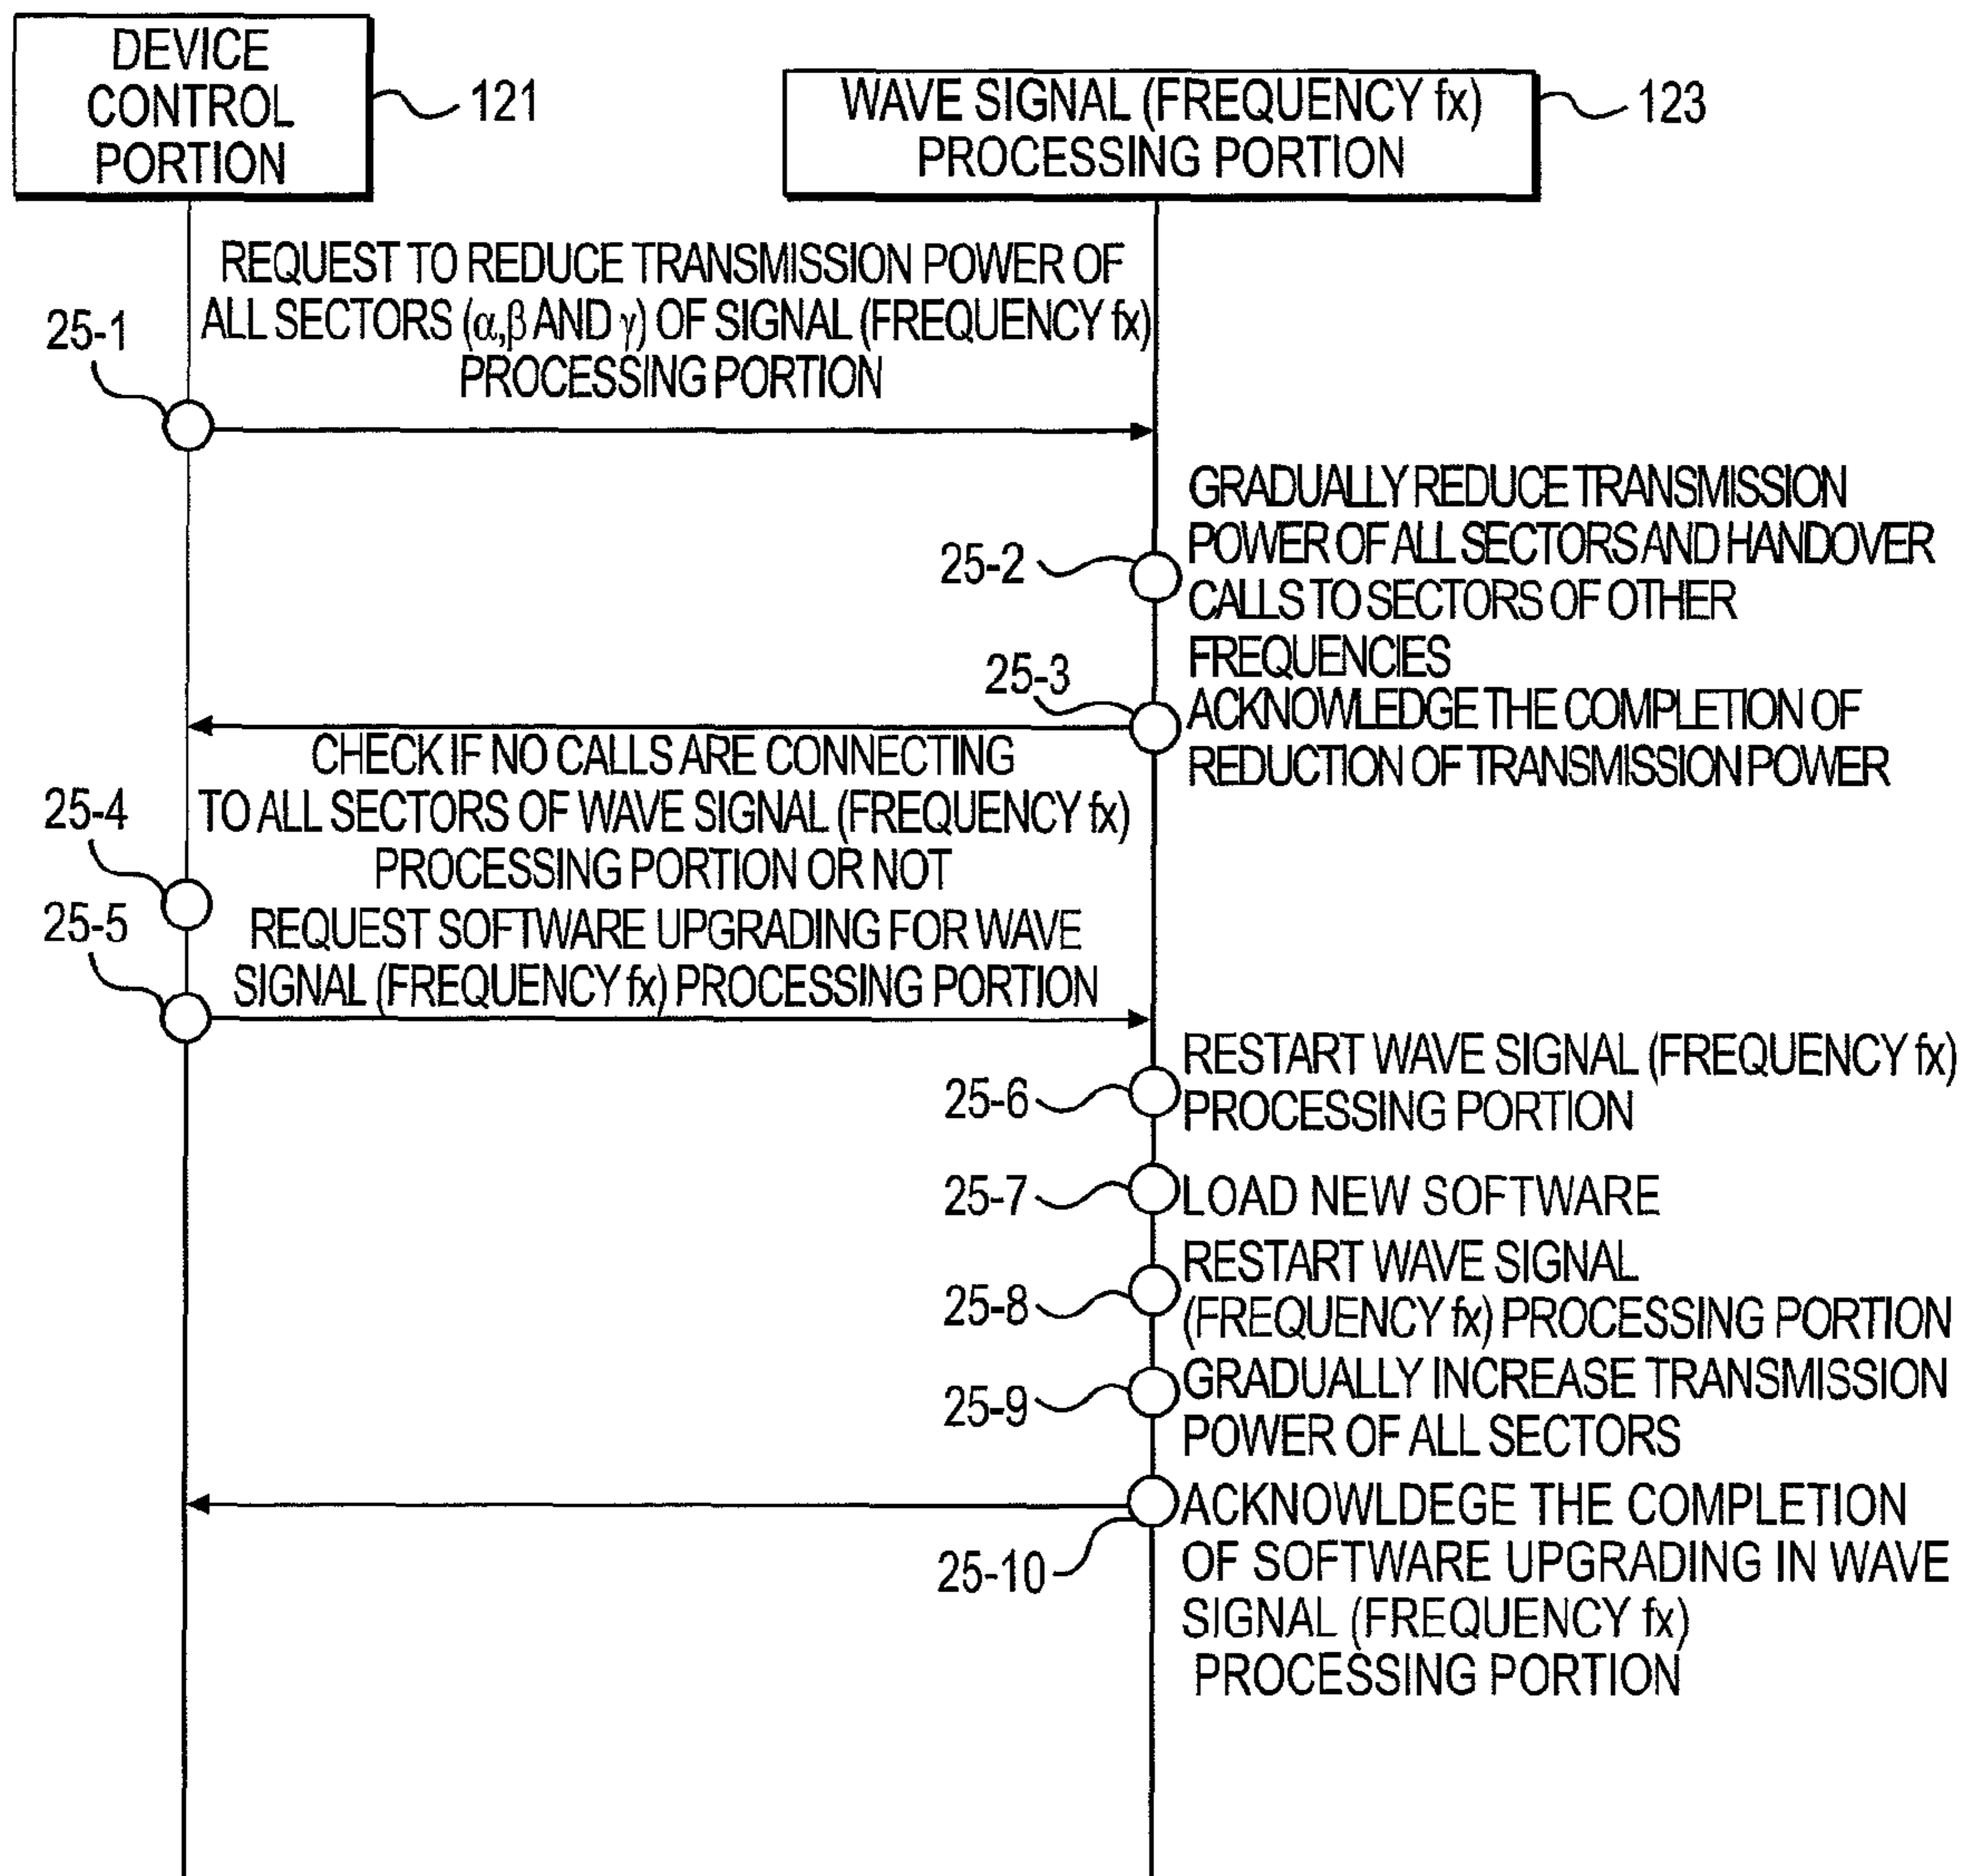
DEVICE CONTROL PORTION

121

WAVE SIGNAL (FREQUENCY fx) PROCESSING PORTION

123

REQUEST TO REDUCE TRANSMISSION POWER OF ALL SECTORS ($\alpha$,$\beta$ AND $\gamma$) OF SIGNAL (FREQUENCY fx) PROCESSING PORTION

25-1

GRADUALLY REDUCE TRANSMISSION POWER OF ALL SECTORS AND HANDOVER CALLS TO SECTORS OF OTHER FREQUENCIES

25-2

25-3

ACKNOWLEDGE THE COMPLETION OF REDUCTION OF TRANSMISSION POWER

CHECK IF NO CALLS ARE CONNECTING TO ALL SECTORS OF WAVE SIGNAL (FREQUENCY fx) PROCESSING PORTION OR NOT

25-4

25-5

REQUEST SOFTWARE UPGRADING FOR WAVE SIGNAL (FREQUENCY fx) PROCESSING PORTION

RESTART WAVE SIGNAL (FREQUENCY fx) PROCESSING PORTION

25-6

25-7

LOAD NEW SOFTWARE

RESTART WAVE SIGNAL (FREQUENCY fx) PROCESSING PORTION

25-8

25-9

GRADUALLY INCREASE TRANSMISSION POWER OF ALL SECTORS

ACKNOWLDEGE THE COMPLETION OF SOFTWARE UPGRADING IN WAVE SIGNAL (FREQUENCY fx) PROCESSING PORTION

25-10